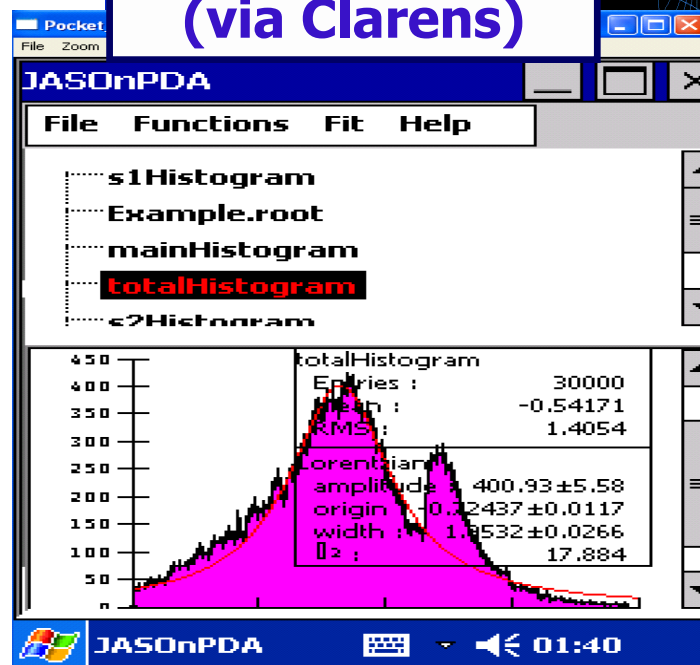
Pocket
File Zoom
(via Clarens)

JASOnPDA

File Functions Fit Help

s1Histogram
Example.root
mainHistogram
totalHistogram
s2Histogram

450
400
350
300
250
200
150
100
50

totalHistogram
Entries : 30000
Mean : -0.54171
RMS : 1.4054

Lorentzian
amplitude : 400.93±5.58
origin : -0.72437±0.0117
width : 1.8532±0.0266
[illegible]2 : 17.884

JASOnPDA
01:40